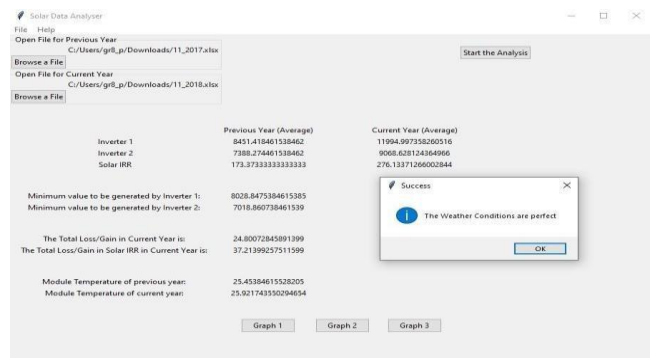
Solar Data Analyser
File Help
Open File for Previous Year
C:/Users/gr8_p/Downloads/11_2017.xlsx
Browse a File
Open File for Current Year
C:/Users/gr8_p/Downloads/11_2018.xlsx
Browse a File

Start the Analysis

| | Previous Year (Average) | Current Year (Average) |
|---|---|---|
| Inverter 1 | 8451.418461538462 | 11994.997358260516 |
| Inverter 2 | 7388.274461538462 | 9068.628124364966 |
| Solar IRR | 173.37333333333333 | 276.13371266002844 |

Minimum value to be generated by Inverter 1: 8028.8475384615385
Minimum value to be generated by Inverter 2: 7018.860738461539

The Total Loss/Gain in Current Year is: 24.80072845891399
The Total Loss/Gain in Solar IRR in Current Year is: 37.21399257511599

Module Temperature of previous year: 25.45384615528205
Module Temperature of current year: 25.92174355029465

Graph 1 Graph 2 Graph 3

Success
The Weather Conditions are perfect
OK